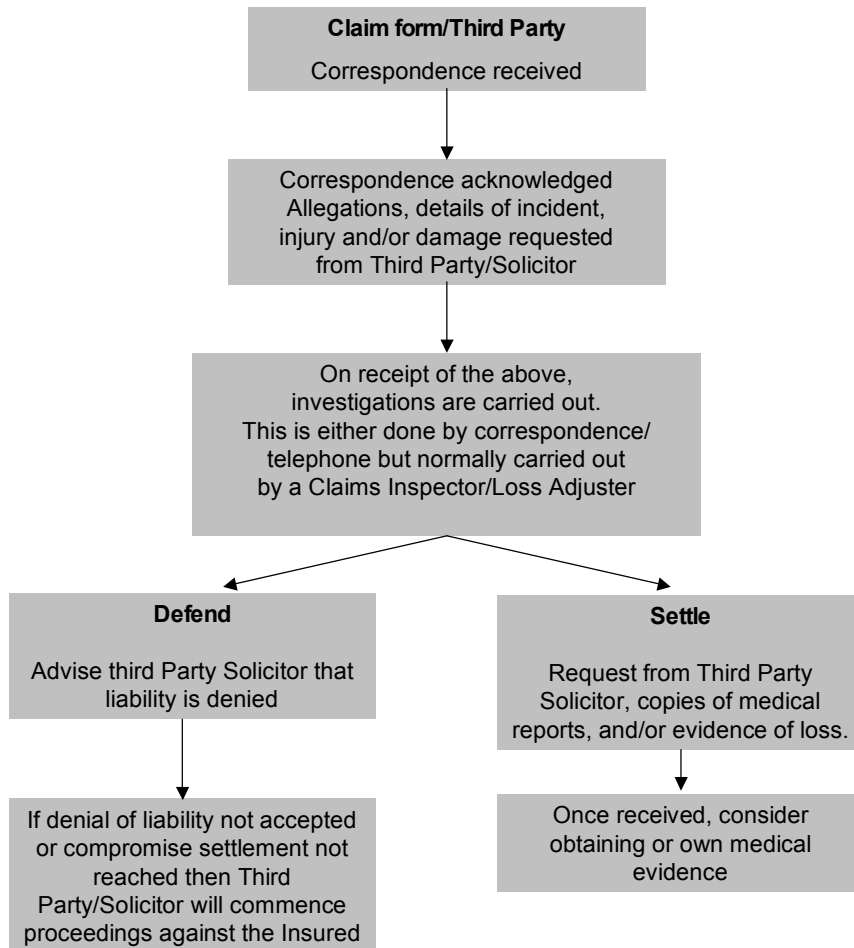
**Claim form/Third Party**

Correspondence received

Correspondence acknowledged Allegations, details of incident, injury and/or damage requested from Third Party/Solicitor

On receipt of the above, investigations are carried out. This is either done by correspondence/ telephone but normally carried out by a Claims Inspector/Loss Adjuster

**Defend**

Advise third Party Solicitor that liability is denied

If denial of liability not accepted or compromise settlement not reached then Third Party/Solicitor will commence proceedings against the Insured

**Settle**

Request from Third Party Solicitor, copies of medical reports, and/or evidence of loss.

Once received, consider obtaining or own medical evidence